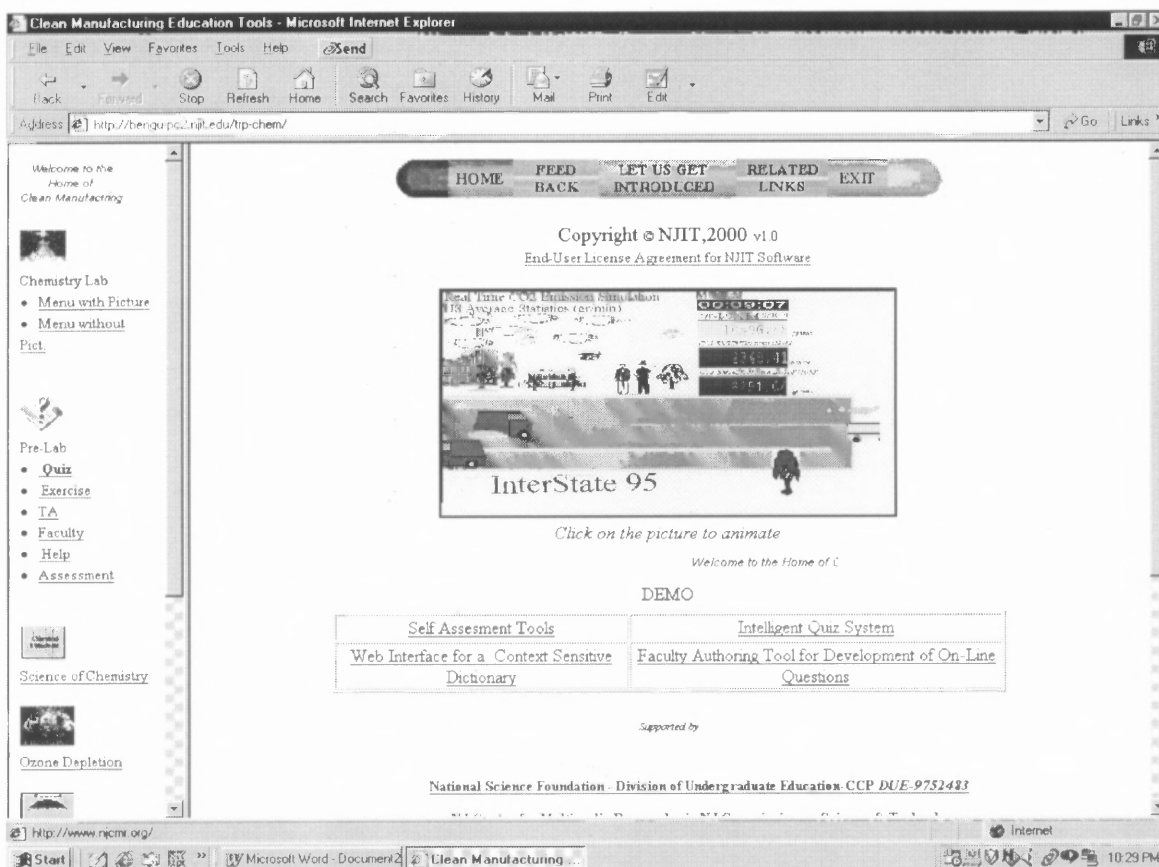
Clean Manufacturing Education Tools - Microsoft Internet Explorer

File Edit View Favorites Tools Help Send

Back Forward Stop Refresh Home Search Favorites History Mail Print Edit

Address http://hengu-pc2.njit.edu/trp-chem/ Go Links

Welcome to the Home of Clean Manufacturing

Chemistry Lab
• Menu with Picture
• Menu without Pict.

Pre-Lab
• Quiz
• Exercise
• TA
• Faculty
• Help
• Assessment

Science of Chemistry

Ozone Depletion

HOME FEED BACK LET US GET INTRODUCED RELATED LINKS EXIT

Copyright © NJIT,2000 v1.0
End-User License Agreement for NJIT Software

Real Time CO2 Emission Simulation
US Average Statistics (er/min)
00:09:07
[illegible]
InterState 95

Click on the picture to animate

Welcome to the Home of (

DEMO

| Self Assesment Tools | Intelligent Quiz System |
|---|---|
| Web Interface for a Context Sensitive Dictionary | Faculty Authoring Tool for Development of On-Line Questions |

Supported by

National Science Foundation - Division of Undergraduate Education-CCP DUE-9752483

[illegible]

http://www.njcmr.org/ Internet

Start Microsoft Word - Document2 Clean Manufacturing ... 10:29 PM